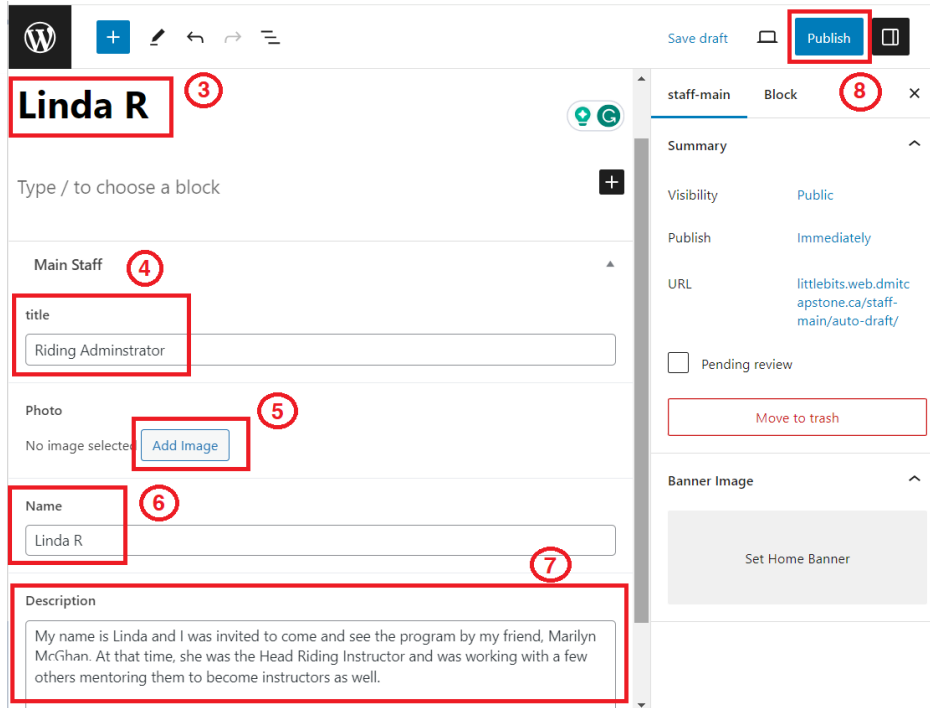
Save draft
Publish

Linda R
3

Type / to choose a block

Main Staff
4

title
Riding Adminstrator

Photo
5
No image selected
Add Image

Name
6
Linda R

7
Description
My name is Linda and I was invited to come and see the program by my friend, Marilyn McGhan. At that time, she was the Head Riding Instructor and was working with a few others mentoring them to become instructors as well.

staff-main
Block
8

Summary

Visibility
Public

Publish
Immediately

URL
littlebits.web.dmitcapstone.ca/staff-main/auto-draft/

Pending review

Move to trash

Banner Image

Set Home Banner